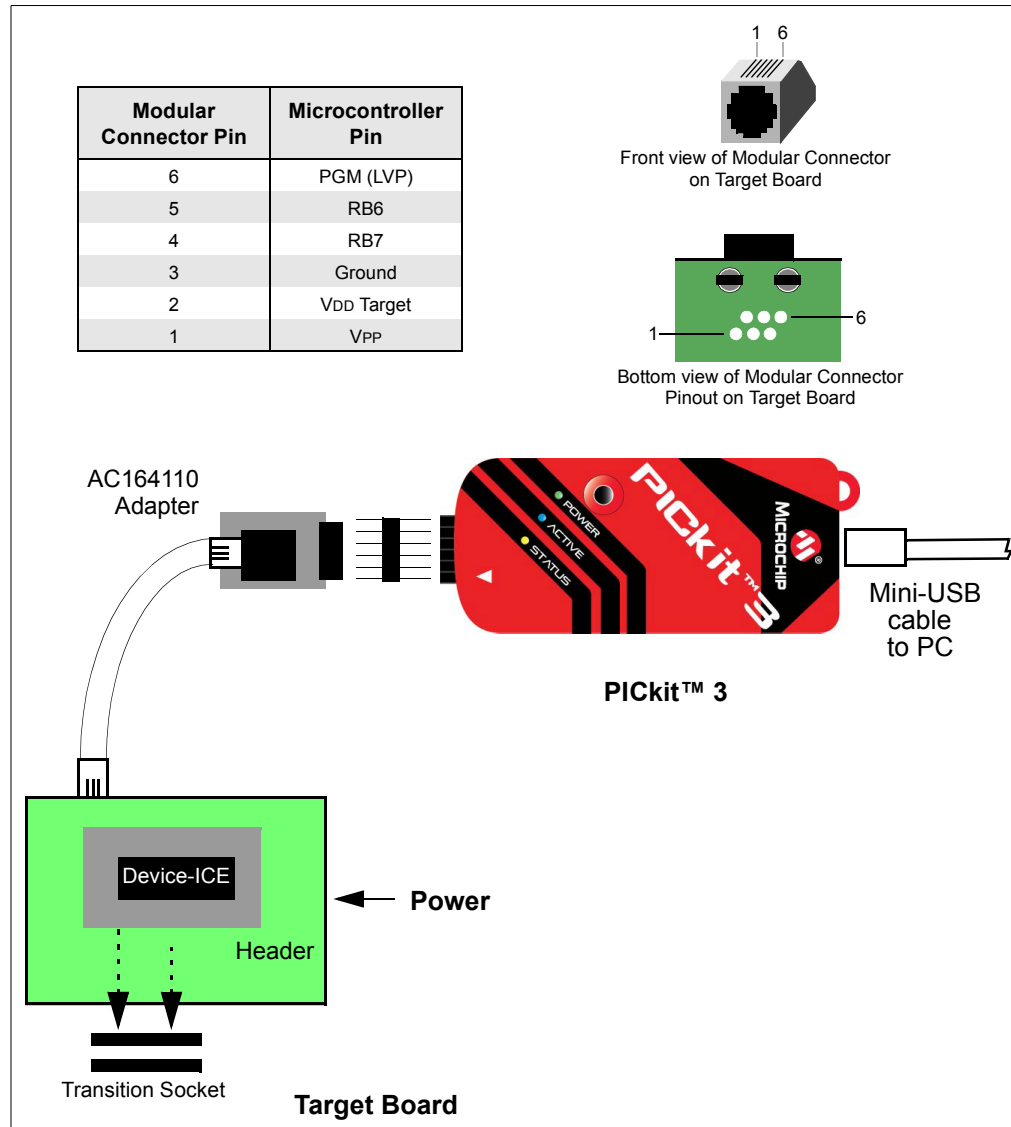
| Modular Connector Pin | Microcontroller Pin |
|---|---|
| 6 | PGM (LVP) |
| 5 | RB6 |
| 4 | RB7 |
| 3 | Ground |
| 2 | VDD Target |
| 1 | VPP |

1 6

Front view of Modular Connector on Target Board

1

6

Bottom view of Modular Connector Pinout on Target Board

AC164110 Adapter

POWER
ACTIVE
STATUS

PICkit™ 3

MICROCHIP

Mini-USB cable to PC

PICkit™ 3

Device-ICE

Header

Power

Transition Socket

Target Board